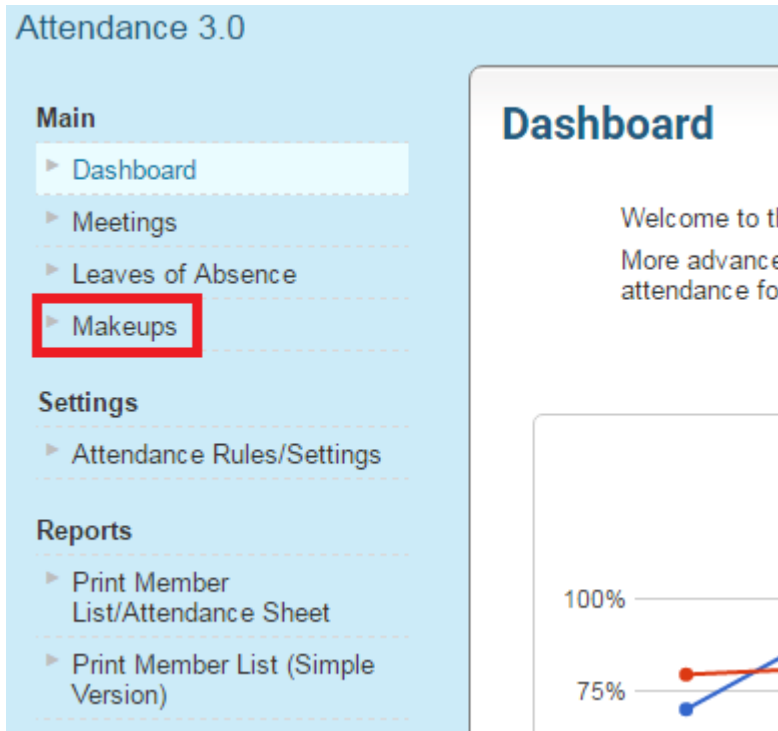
Attendance 3.0

Main

Dashboard

Meetings

Leaves of Absence

Makeups

Settings

Attendance Rules/Settings

Reports

Print Member List/Attendance Sheet

Print Member List (Simple Version)

Dashboard

Welcome to t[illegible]

More advanc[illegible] attendance fo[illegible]

100%

75%